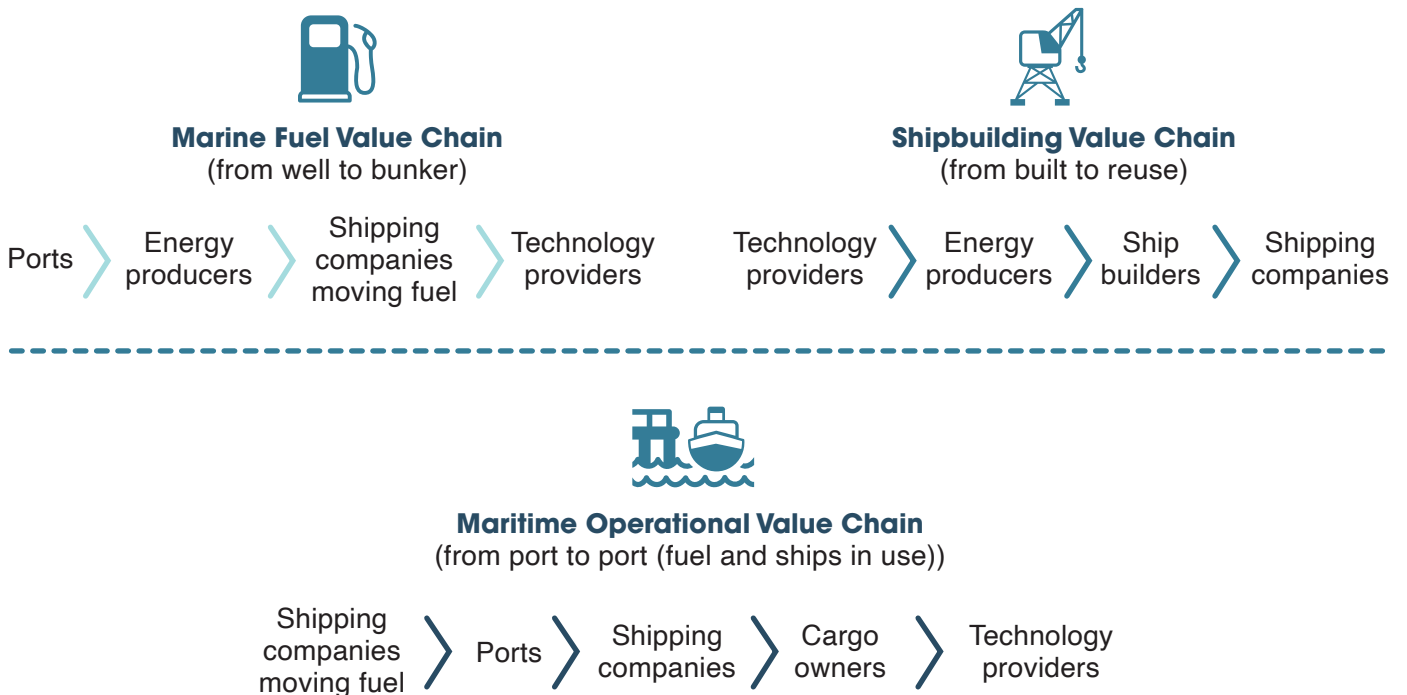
Marine Fuel Value Chain
(from well to bunker)

Ports

Energy producers

Shipping companies moving fuel

Technology providers

Shipbuilding Value Chain
(from built to reuse)

Technology providers

Energy producers

Ship builders

Shipping companies

Maritime Operational Value Chain
(from port to port (fuel and ships in use))

Shipping companies moving fuel

Ports

Shipping companies

Cargo owners

Technology providers